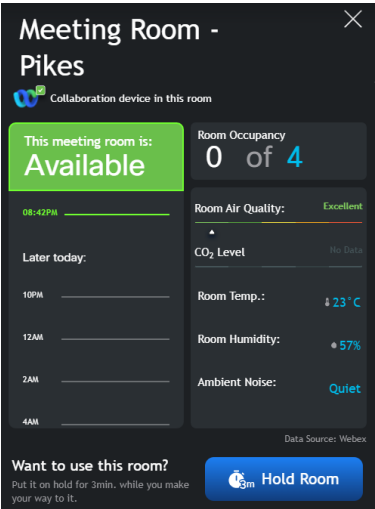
Meeting Room - Pikes

Collaboration device in this room

This meeting room is:
Available

08:42PM

Later today:

10PM

12AM

2AM

4AM

Room Occupancy
0 of 4

Room Air Quality: Excellent

$CO_2$ Level No Data

Room Temp.: 23°C

Room Humidity: 57%

Ambient Noise: Quiet

Data Source: Webex

Want to use this room?
Put it on hold for 3min. while you make your way to it.

3m Hold Room